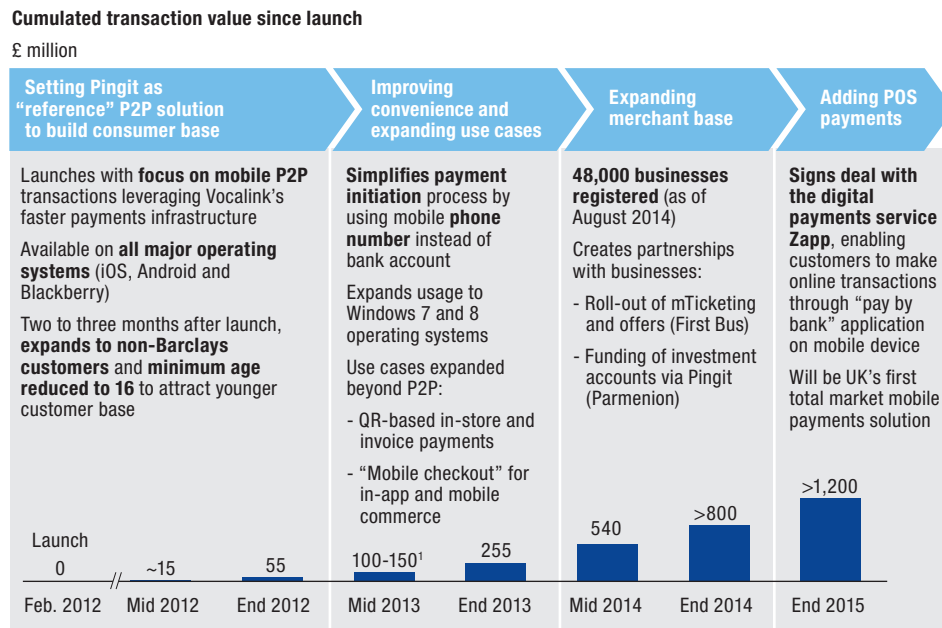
**Cumulated transaction value since launch**

£ million

Setting Pingit as "reference" P2P solution to build consumer base

Improving convenience and expanding use cases

Expanding merchant base

Adding POS payments

Launches with **focus on mobile P2P** transactions leveraging Vocalink's faster payments infrastructure

Available on **all major operating systems** (iOS, Android and Blackberry)

Two to three months after launch, **expands to non-Barclays customers** and **minimum age reduced to 16** to attract younger customer base

**Simplifies payment initiation** process by using mobile **phone number** instead of bank account

Expands usage to Windows 7 and 8 operating systems

Use cases expanded beyond P2P:

- QR-based in-store and invoice payments
- "Mobile checkout" for in-app and mobile commerce

**48,000 businesses registered** (as of August 2014)

Creates partnerships with businesses:

- Roll-out of mTicketing and offers (First Bus)
- Funding of investment accounts via Pingit (Parmenion)

**Signs deal with the digital payments service Zapp**, enabling customers to make online transactions through "pay by bank" application on mobile device

Will be UK's first total market mobile payments solution

Launch

0

~15

55

100-150$^1$

255

540

>800

>1,200

Feb. 2012

Mid 2012

End 2012

Mid 2013

End 2013

Mid 2014

End 2014

End 2015